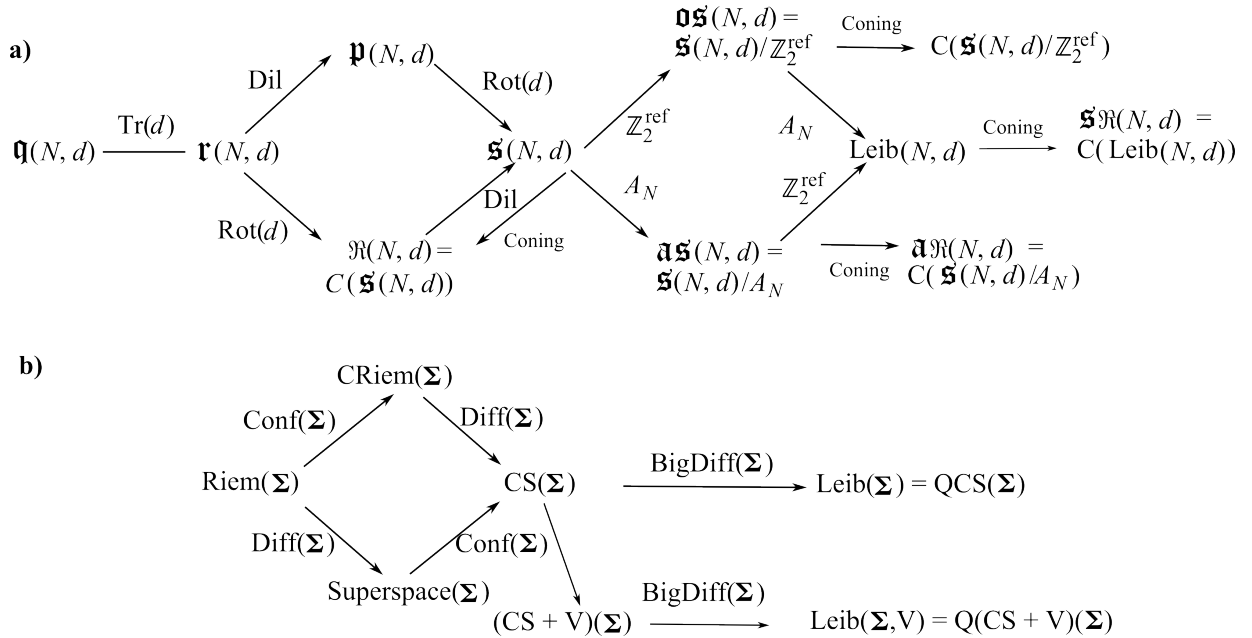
a)

$\mathfrak{O}\mathfrak{S}(N,d) =$ $\mathfrak{S}(N,d)/\mathbb{Z}_2^{\text{ref}}$ Coning $C(\mathfrak{S}(N,d)/\mathbb{Z}_2^{\text{ref}})$

$\mathfrak{p}(N,d)$

Dil Rot($d$)

$\mathfrak{q}(N,d)$ Tr($d$) $\mathfrak{r}(N,d)$ $\mathfrak{S}(N,d)$ $\mathbb{Z}_2^{\text{ref}}$ $A_N$ Leib$(N,d)$ Coning $\mathfrak{S}\Re(N,d) =$ C( Leib$(N,d)$)

Dil $A_N$ $\mathbb{Z}_2^{\text{ref}}$

Rot($d$) $\Re(N,d) =$ $C(\mathfrak{S}(N,d))$ Coning $\mathfrak{A}\mathfrak{S}(N,d) =$ $\mathfrak{S}(N,d)/A_N$ Coning $\mathfrak{A}\Re(N,d) =$ C( $\mathfrak{S}(N,d)/A_N$)

b)

CRiem($\boldsymbol{\Sigma}$)

Conf($\boldsymbol{\Sigma}$) Diff($\boldsymbol{\Sigma}$)

Riem($\boldsymbol{\Sigma}$) CS($\boldsymbol{\Sigma}$) BigDiff($\boldsymbol{\Sigma}$) Leib($\boldsymbol{\Sigma}$) = QCS($\boldsymbol{\Sigma}$)

Diff($\boldsymbol{\Sigma}$) Conf($\boldsymbol{\Sigma}$)

Superspace($\boldsymbol{\Sigma}$) BigDiff($\boldsymbol{\Sigma}$)

(CS + V)($\boldsymbol{\Sigma}$) Leib($\boldsymbol{\Sigma}$,V) = Q(CS + V)($\boldsymbol{\Sigma}$)